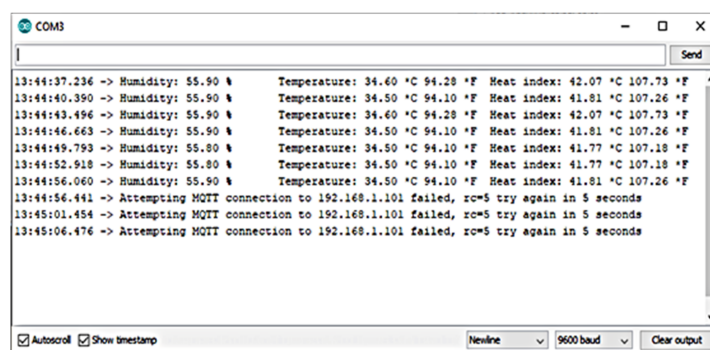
COM3

Send

13:44:37.236 -> Humidity: 55.90 % Temperature: 34.60 °C 94.28 °F Heat index: 42.07 °C 107.73 °F
13:44:40.390 -> Humidity: 55.90 % Temperature: 34.50 °C 94.10 °F Heat index: 41.81 °C 107.26 °F
13:44:43.496 -> Humidity: 55.90 % Temperature: 34.60 °C 94.28 °F Heat index: 42.07 °C 107.73 °F
13:44:46.663 -> Humidity: 55.90 % Temperature: 34.50 °C 94.10 °F Heat index: 41.81 °C 107.26 °F
13:44:49.793 -> Humidity: 55.80 % Temperature: 34.50 °C 94.10 °F Heat index: 41.77 °C 107.18 °F
13:44:52.918 -> Humidity: 55.80 % Temperature: 34.50 °C 94.10 °F Heat index: 41.77 °C 107.18 °F
13:44:56.060 -> Humidity: 55.90 % Temperature: 34.50 °C 94.10 °F Heat index: 41.81 °C 107.26 °F
13:44:56.441 -> Attempting MQTT connection to 192.168.1.101 failed, rc=5 try again in 5 seconds
13:45:01.454 -> Attempting MQTT connection to 192.168.1.101 failed, rc=5 try again in 5 seconds
13:45:06.476 -> Attempting MQTT connection to 192.168.1.101 failed, rc=5 try again in 5 seconds

Autoscroll Show timestamp Newline 9600 baud Clear output